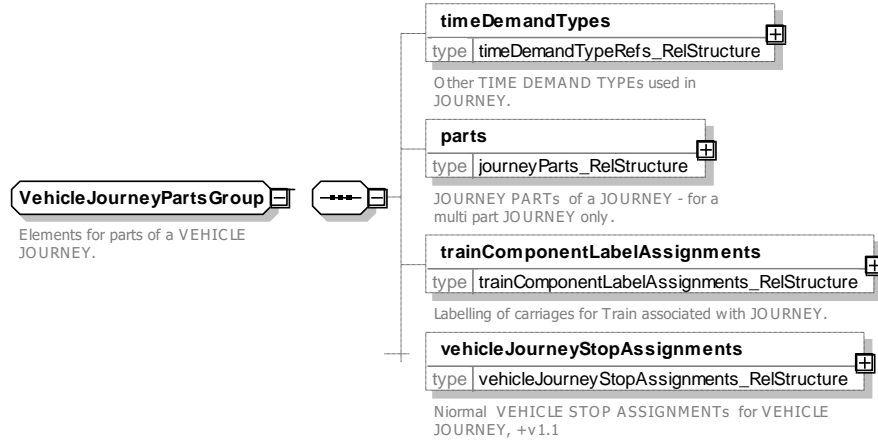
VehicleJourneyPartsGroup

Elements for parts of a VEHICLE JOURNEY.

timeDemandTypes

type timeDemandTypeRefs_RelStructure

Other TIME DEMAND TYPEs used in JOURNEY.

parts

type journeyParts_RelStructure

JOURNEY PARTs of a JOURNEY - for a multi part JOURNEY only.

trainComponentLabelAssignments

type trainComponentLabelAssignments_RelStructure

Labelling of carriages for Train associated with JOURNEY.

vehicleJourneyStopAssignments

type vehicleJourneyStopAssignments_RelStructure

Niormal VEHICLE STOP ASSIGNMENTs for VEHICLE JOURNEY, +v1.1